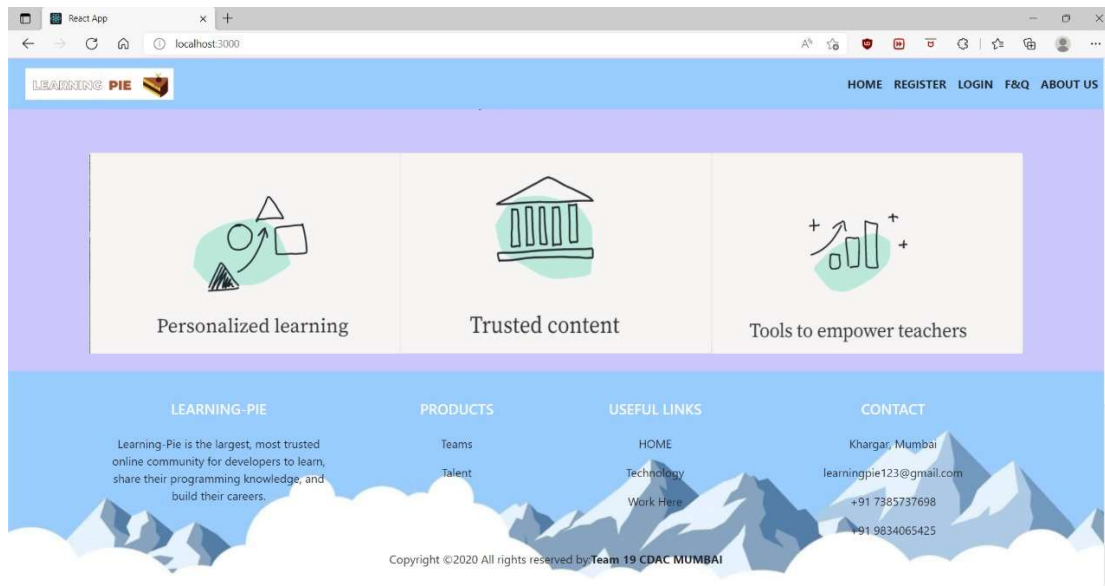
React App

localhost:3000

LEARNING PIE

HOME REGISTER LOGIN F&Q ABOUT US

Personalized learning

Trusted content

Tools to empower teachers

LEARNING-PIE

Learning-Pie is the largest, most trusted online community for developers to learn, share their programming knowledge, and build their careers.

PRODUCTS

Teams

Talent

USEFUL LINKS

HOME

Technology

Work Here

CONTACT

Khargar, Mumbai

learningpie123@gmail.com

+91 7385737698

+91 9834065425

Copyright ©2020 All rights reserved by:Team 19 CDAC MUMBAI